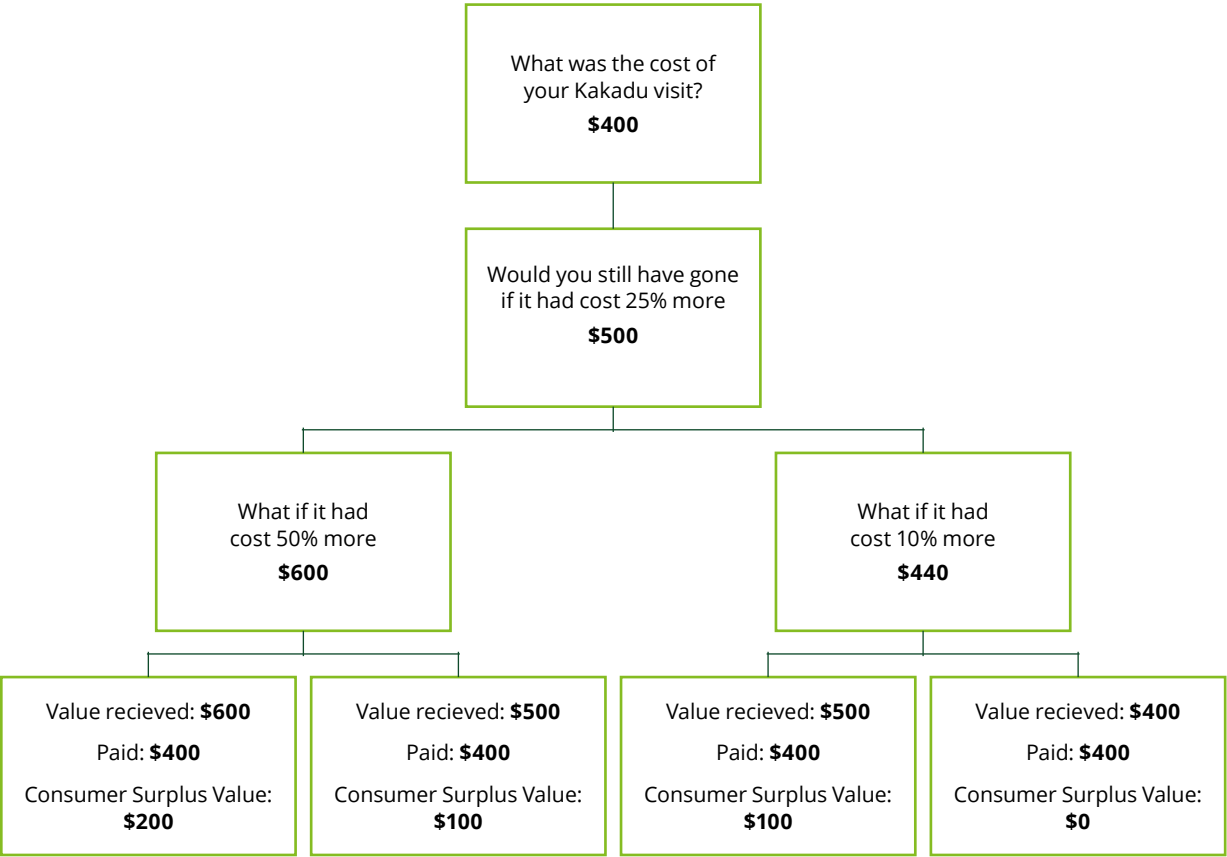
What was the cost of your Kakadu visit?

**$400**

Would you still have gone if it had cost 25% more

**$500**

What if it had cost 50% more

**$600**

What if it had cost 10% more

**$440**

Value recieved: **$600**

Paid: **$400**

Consumer Surplus Value: **$200**

Value recieved: **$500**

Paid: **$400**

Consumer Surplus Value: **$100**

Value recieved: **$500**

Paid: **$400**

Consumer Surplus Value: **$100**

Value recieved: **$400**

Paid: **$400**

Consumer Surplus Value: **$0**